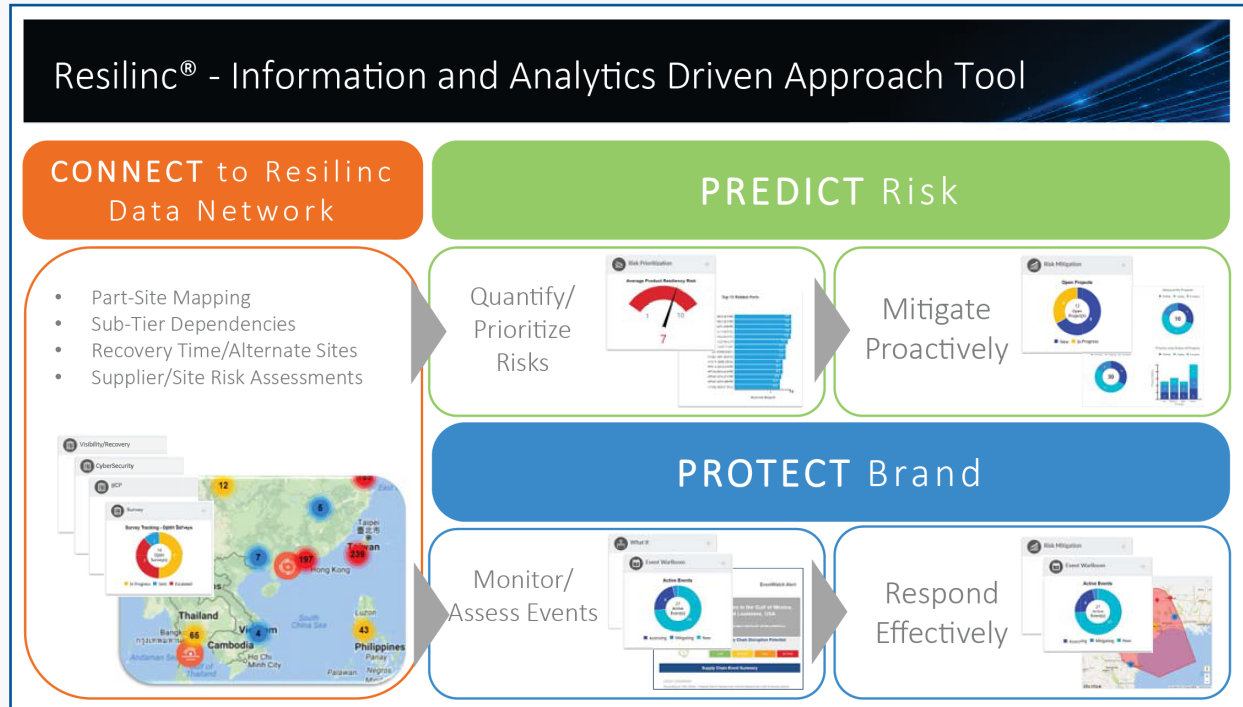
Resilinc® - Information and Analytics Driven Approach Tool

CONNECT to Resilinc Data Network

PREDICT Risk

- Part-Site Mapping
- Sub-Tier Dependencies
- Recovery Time/Alternate Sites
- Supplier/Site Risk Assessments

Quantify/ Prioritize Risks

Risk Prioritization

Average Product Resiliency Risk

1 10

7

Top 10 Riskiest Parts

Mitigate Proactively

Risk Mitigation

Open Projects

12 Open Project(s)

New In Progress

10

30

Visibility/Recovery

CyberSecurity

BCP

Survey

Survey Tracking - Ogbt Surveys

16 Open Survey(s)

In Progress Sent Escalated

12

8

7

197

239

Taipei

Taiwan

Hong Kong

Thailand

Bangkok

65

Vietnam

4

Cambodia

Ho Chi Minh City

South China Sea

Luzon

43

Philippines

Andaman Sea

PROTECT Brand

Monitor/ Assess Events

What If

Event Warroom

Active Events

21 Active Event(s)

Assessing Mitigating New

EventWatch Alert

in the Gulf of Mexico, Louisiana, USA

Supply Chain Disruption Potential

Supply Chain Brand Summary

Respond Effectively

Risk Mitigation

Event Warroom

Active Events

21 Active Event(s)

Assessing Mitigating New